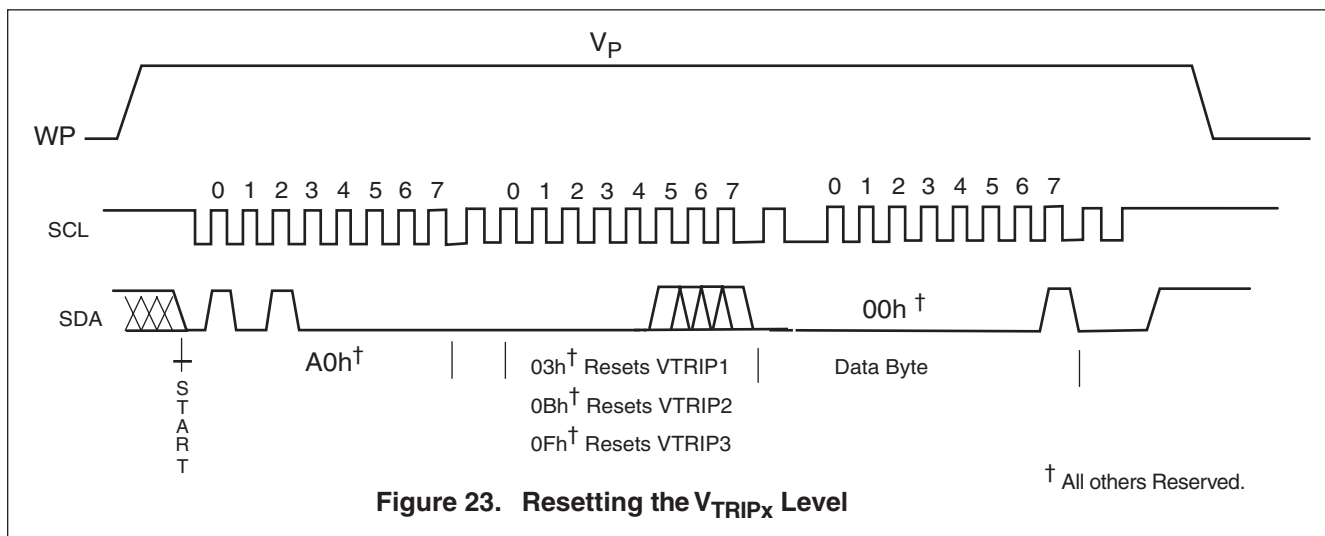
$V_P$

WP

0 1 2 3 4 5 6 7 0 1 2 3 4 5 6 7 0 1 2 3 4 5 6 7

SCL

SDA

00h †

A0h†

03h† Resets VTRIP1

0Bh† Resets VTRIP2

0Fh† Resets VTRIP3

Data Byte

S T A R T

† All others Reserved.

Figure 23. Resetting the $V_{TRIPx}$ Level